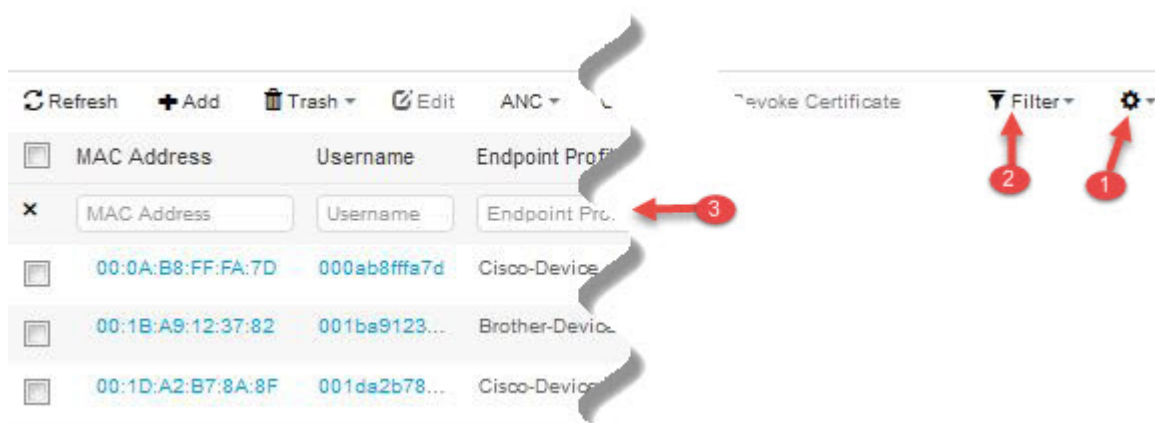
Refresh Add Trash Edit ANC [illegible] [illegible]evoke Certificate Filter

| MAC Address | Username | Endpoint Profi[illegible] |
|---|---|---|
| MAC Address | Username | Endpoint Pro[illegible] |
| 00:0A:B8:FF:FA:7D | 000ab8fffa7d | Cisco-Device |
| 00:1B:A9:12:37:82 | 001ba9123... | Brother-Devic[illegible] |
| 00:1D:A2:B7:8A:8F | 001da2b78... | Cisco-Devic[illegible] |

3

2

1